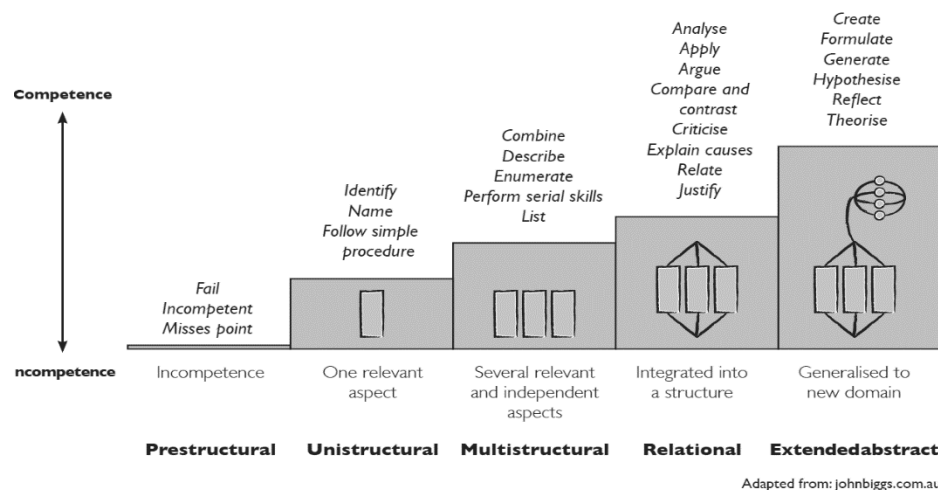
Competence

ncompetence

Fail
Incompetent
Misses point

Incompetence

Prestructural

Identify
Name
Follow simple procedure

One relevant aspect

Unistructural

Combine
Describe
Enumerate
Perform serial skills
List

Several relevant and independent aspects

Multistructural

Analyse
Apply
Argue
Compare and contrast
Criticise
Explain causes
Relate
Justify

Integrated into a structure

Relational

Create
Formulate
Generate
Hypothesise
Reflect
Theorise

Generalised to new domain

Extendedabstract

Adapted from: johnbiggs.com.au